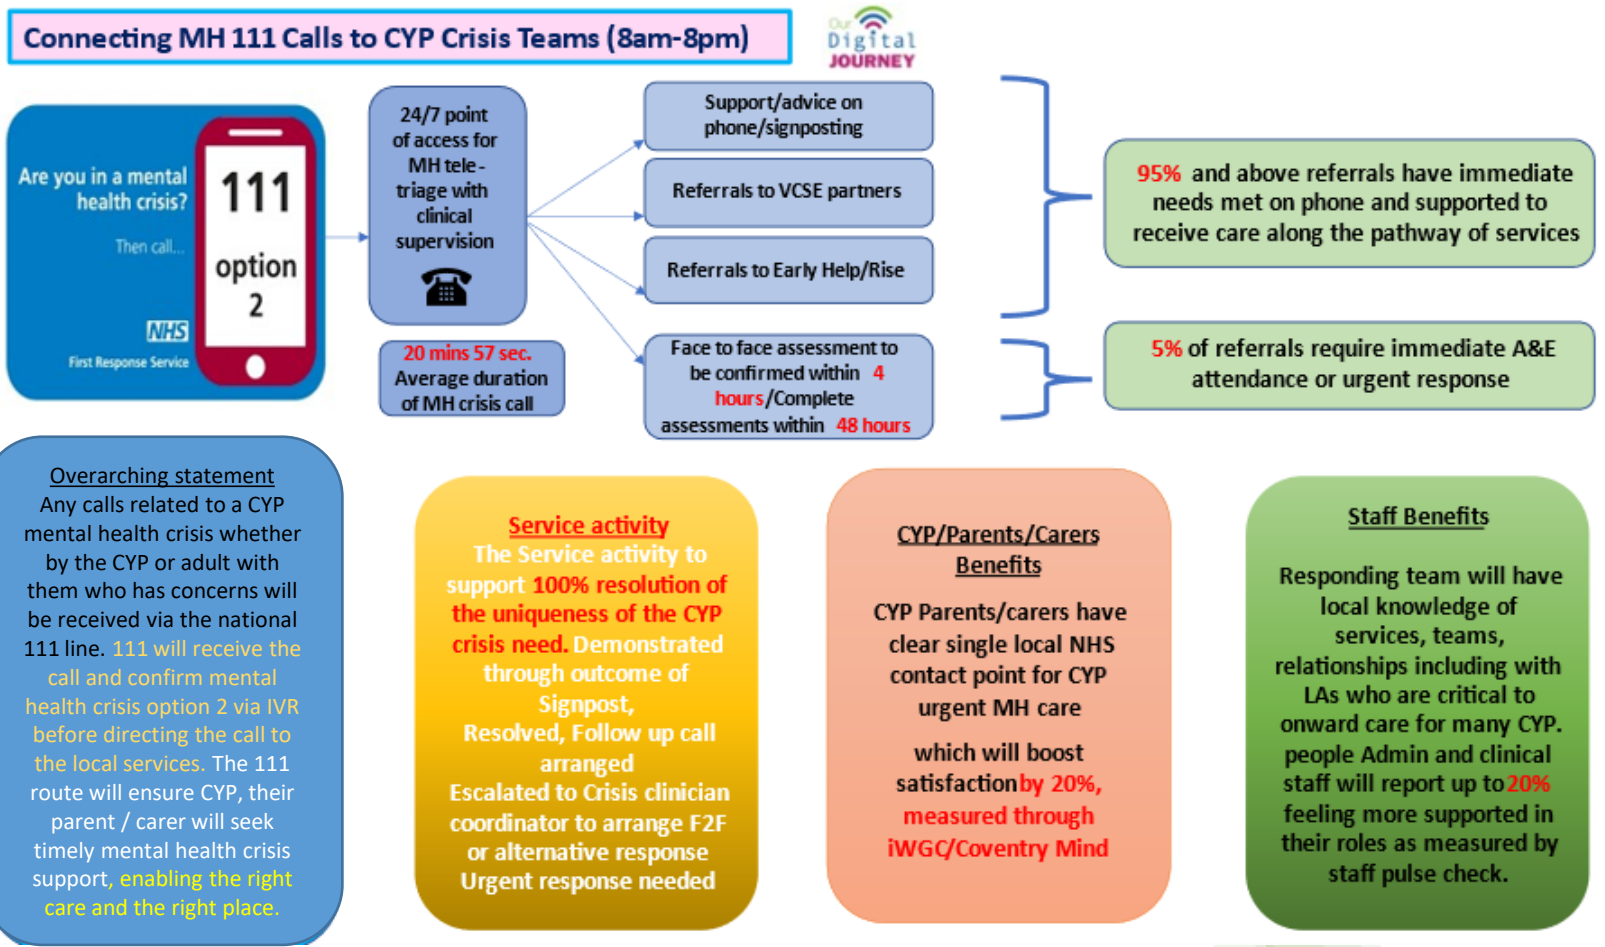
Connecting MH 111 Calls to CYP Crisis Teams (8am-8pm)

Our Digital JOURNEY

Are you in a mental health crisis?

Then call...

111 option 2

NHS First Response Service

24/7 point of access for MH tele-triage with clinical supervision

20 mins 57 sec. Average duration of MH crisis call

Support/advice on phone/signposting

Referrals to VCSE partners

Referrals to Early Help/Rise

Face to face assessment to be confirmed within 4 hours/Complete assessments within 48 hours

95% and above referrals have immediate needs met on phone and supported to receive care along the pathway of services

5% of referrals require immediate A&E attendance or urgent response

Overarching statement
Any calls related to a CYP mental health crisis whether by the CYP or adult with them who has concerns will be received via the national 111 line. 111 will receive the call and confirm mental health crisis option 2 via IVR before directing the call to the local services. The 111 route will ensure CYP, their parent / carer will seek timely mental health crisis support, enabling the right care and the right place.

Service activity
The Service activity to support 100% resolution of the uniqueness of the CYP crisis need. Demonstrated through outcome of Signpost, Resolved, Follow up call arranged
Escalated to Crisis clinician coordinator to arrange F2F or alternative response
Urgent response needed

CYP/Parents/Carers Benefits

CYP Parents/carers have clear single local NHS contact point for CYP urgent MH care

which will boost satisfaction by 20%, measured through iWGC/Coventry Mind

Staff Benefits

Responding team will have local knowledge of services, teams, relationships including with LAs who are critical to onward care for many CYP. people Admin and clinical staff will report up to 20% feeling more supported in their roles as measured by staff pulse check.